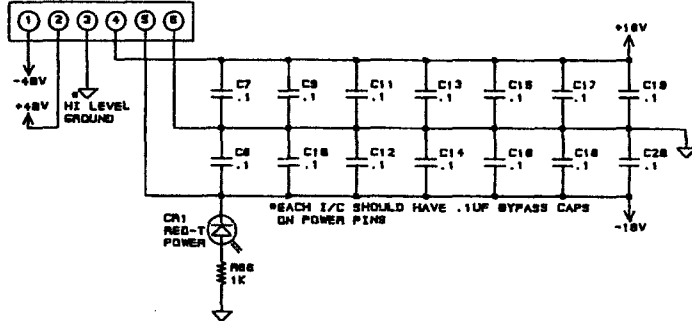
1 2 3 4 5 6

-48V

+48V

HI LEVEL GROUND

+18V

C7 .1
C9 .1
C11 .1
C13 .1
C15 .1
C17 .1
C19 .1

C8 .1
C10 .1
C12 .1
C14 .1
C16 .1
C18 .1
C20 .1

*EACH I/C SHOULD HAVE .1UF BYPASS CAPS ON POWER PINS

-18V

CR1 RED-T POWER

R66 1K